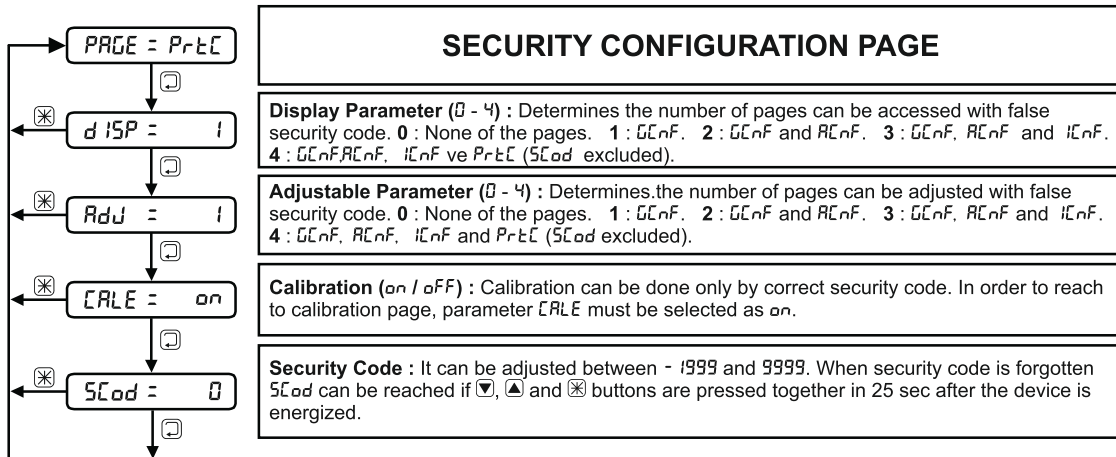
PAGE = PrtC

dISP = 1

AdJ = 1

CALE = on

SCod = 0

SECURITY CONFIGURATION PAGE

Display Parameter (0 - 4) : Determines the number of pages can be accessed with false security code. 0 : None of the pages. 1 : GCnF. 2 : GCnF and ACnF. 3 : GCnF, ACnF and ICnF. 4 : GCnF,ACnF, ICnF ve PrtC (SCod excluded).

Adjustable Parameter (0 - 4) : Determines.the number of pages can be adjusted with false security code. 0 : None of the pages. 1 : GCnF. 2 : GCnF and ACnF. 3 : GCnF, ACnF and ICnF. 4 : GCnF, ACnF, ICnF and PrtC (SCod excluded).

Calibration (on / oFF) : Calibration can be done only by correct security code. In order to reach to calibration page, parameter CALE must be selected as on.

Security Code : It can be adjusted between - 1999 and 9999. When security code is forgotten SCod can be reached if ▼, ▲ and ✱ buttons are pressed together in 25 sec after the device is energized.